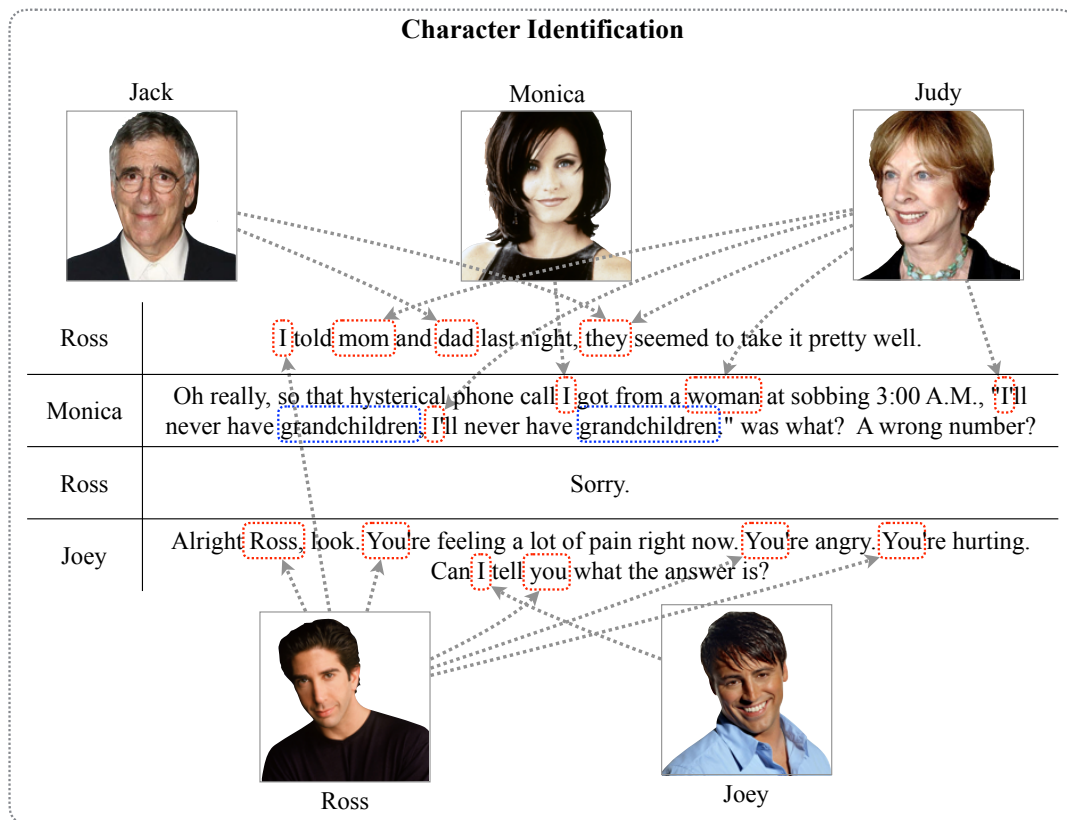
Character Identification

Jack

Monica

Judy

| Ross | I told mom and dad last night, they seemed to take it pretty well. |
|---|---|
| Monica | Oh really, so that hysterical phone call I got from a woman at sobbing 3:00 A.M., "I'll never have grandchildren, I'll never have grandchildren." was what? A wrong number? |
| Ross | Sorry. |
| Joey | Alright Ross, look. You're feeling a lot of pain right now. You're angry. You're hurting. Can I tell you what the answer is? |

Ross

Joey